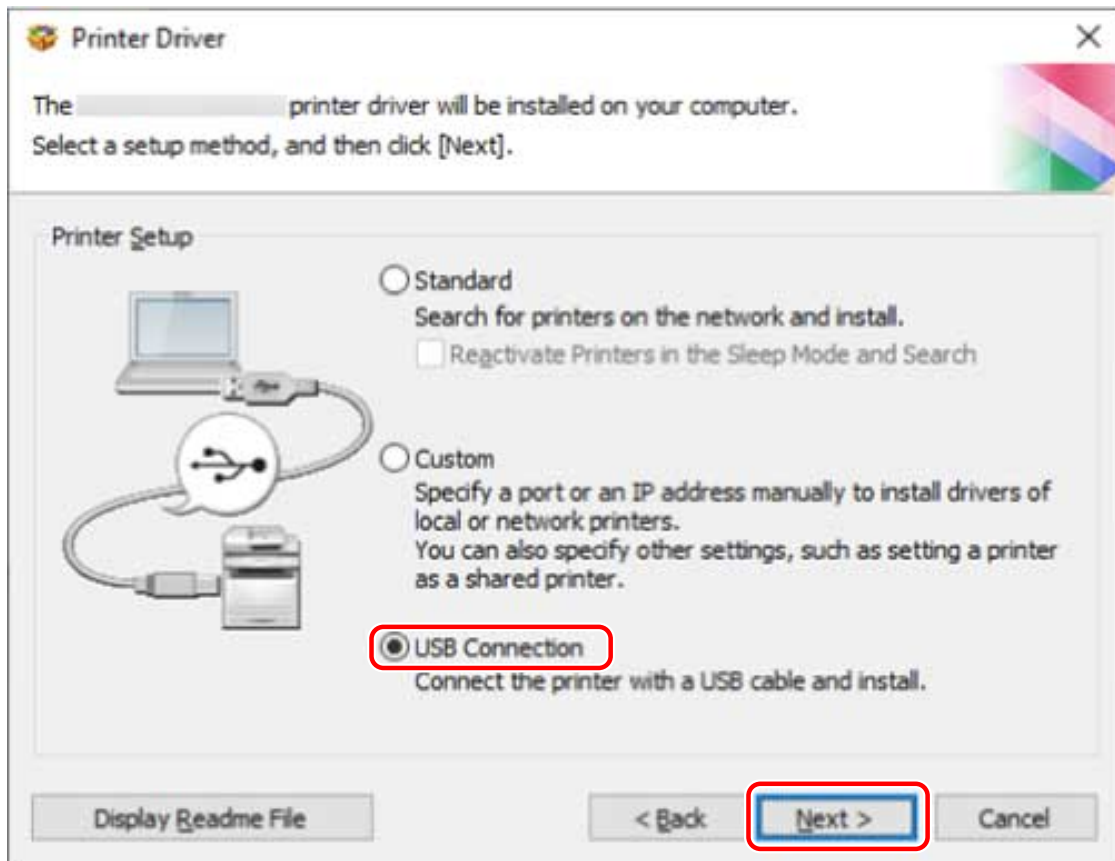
Printer Driver

The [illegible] printer driver will be installed on your computer.
Select a setup method, and then click [Next].

Printer Setup

Standard
Search for printers on the network and install.
Reactivate Printers in the Sleep Mode and Search

Custom
Specify a port or an IP address manually to install drivers of local or network printers.
You can also specify other settings, such as setting a printer as a shared printer.

USB Connection
Connect the printer with a USB cable and install.

Display Readme File

< Back

Next >

Cancel